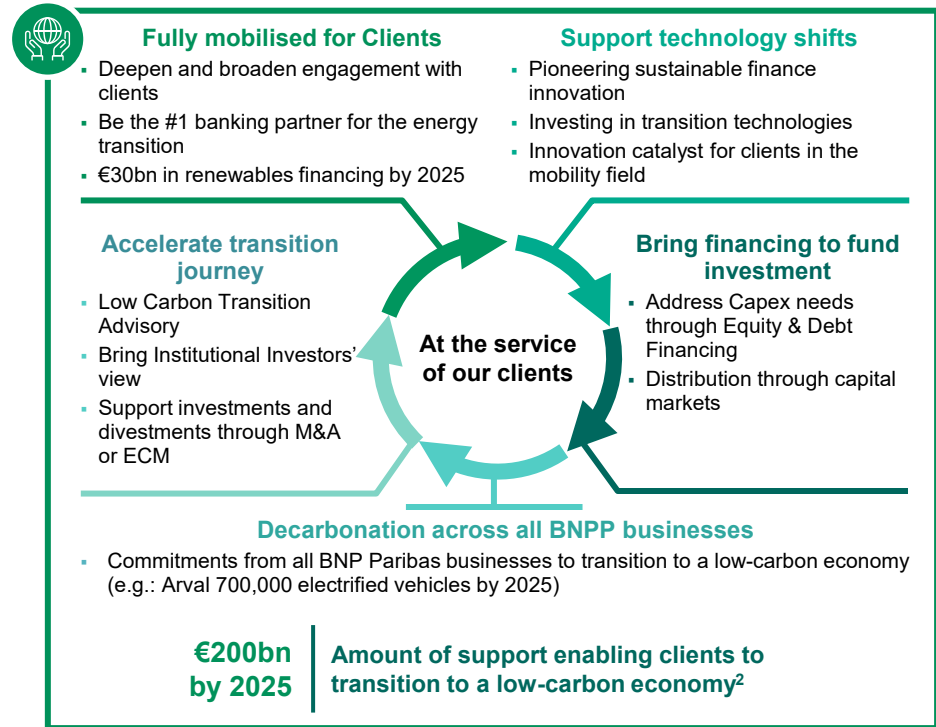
Fully mobilised for Clients

- Deepen and broaden engagement with clients
- Be the #1 banking partner for the energy transition
- €30bn in renewables financing by 2025

Support technology shifts

- Pioneering sustainable finance innovation
- Investing in transition technologies
- Innovation catalyst for clients in the mobility field

Accelerate transition journey

- Low Carbon Transition Advisory
- Bring Institutional Investors' view
- Support investments and divestments through M&A or ECM

At the service of our clients

Bring financing to fund investment

- Address Capex needs through Equity & Debt Financing
- Distribution through capital markets

Decarbonation across all BNPP businesses

- Commitments from all BNP Paribas businesses to transition to a low-carbon economy (e.g.: Arval 700,000 electrified vehicles by 2025)

€200bn by 2025

Amount of support enabling clients to transition to a low-carbon economy$^2$